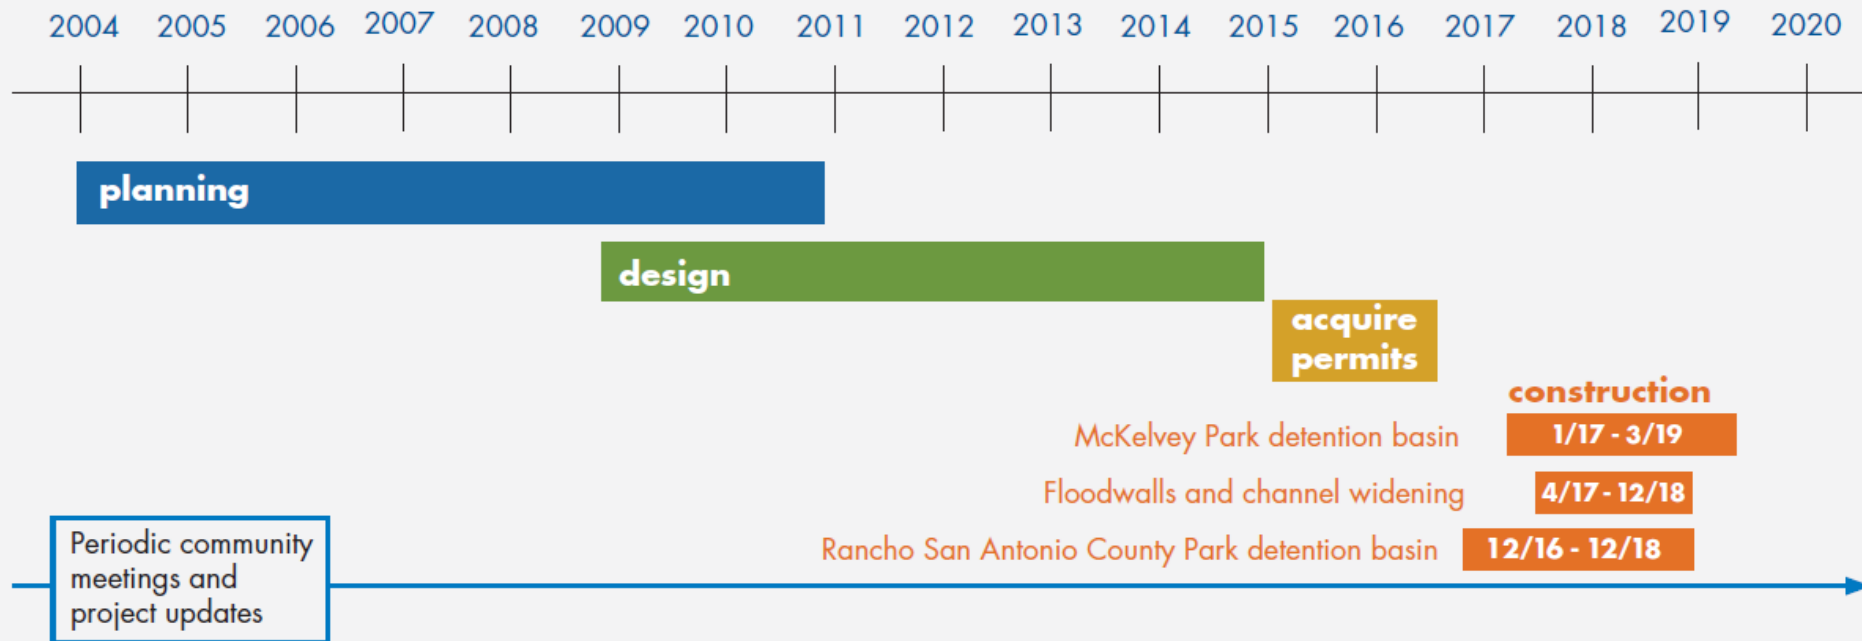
2004 2005 2006 2007 2008 2009 2010 2011 2012 2013 2014 2015 2016 2017 2018 2019 2020

planning

design

acquire permits

construction

McKelvey Park detention basin 1/17 - 3/19

Floodwalls and channel widening 4/17 - 12/18

Rancho San Antonio County Park detention basin 12/16 - 12/18

Periodic community meetings and project updates